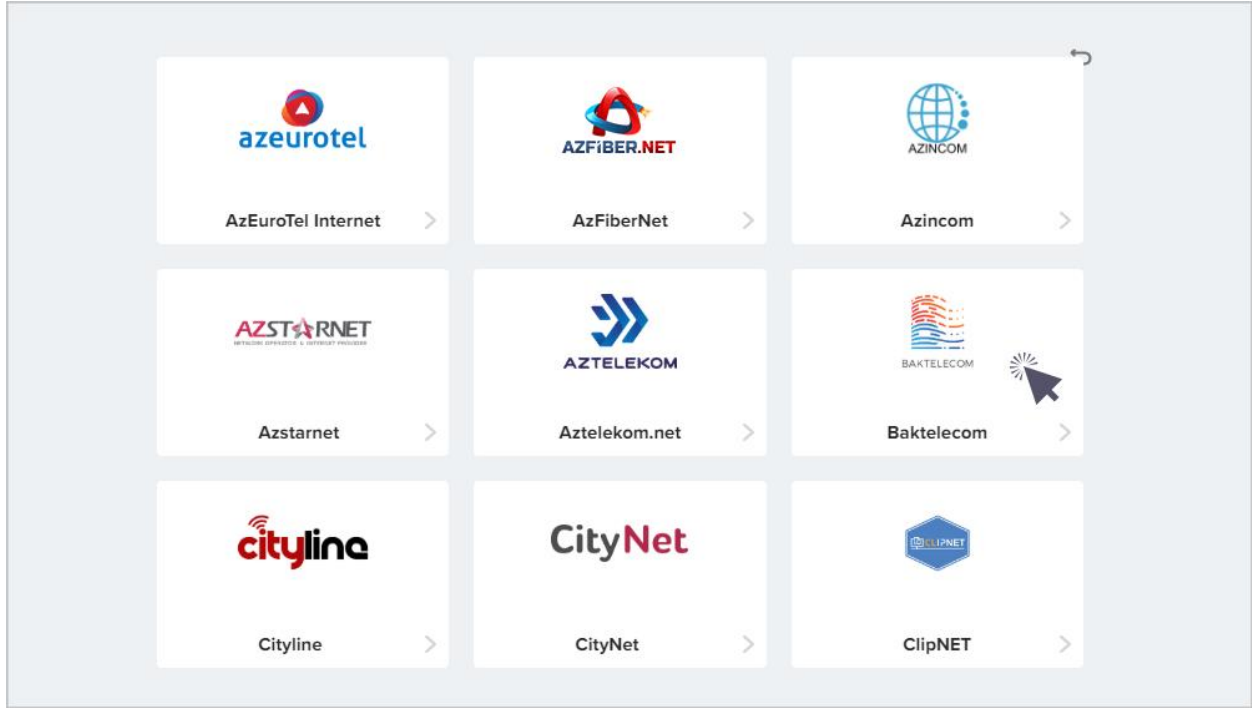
azeurotel

AzEuroTel Internet

AZFIBER.NET

AzFiberNet

AZINCOM

Azincom

AZSTARNET

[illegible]

Azstarnet

AZTELEKOM

Aztelekom.net

BAKTELECOM

Baktelecom

cityline

Cityline

CityNet

CityNet

CLIPNET

ClipNET